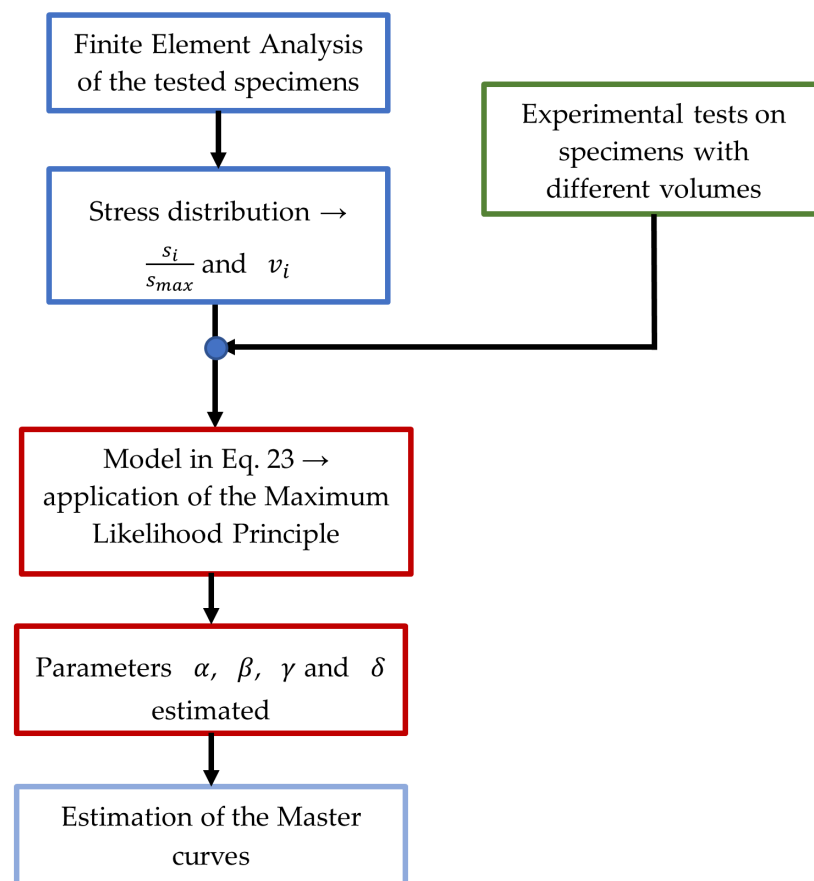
Finite Element Analysis of the tested specimens

Experimental tests on specimens with different volumes

Stress distribution → $\frac{s_i}{s_{max}}$ and $v_i$

Model in Eq. 23 → application of the Maximum Likelihood Principle

Parameters $\alpha$, $\beta$, $\gamma$ and $\delta$ estimated

Estimation of the Master curves